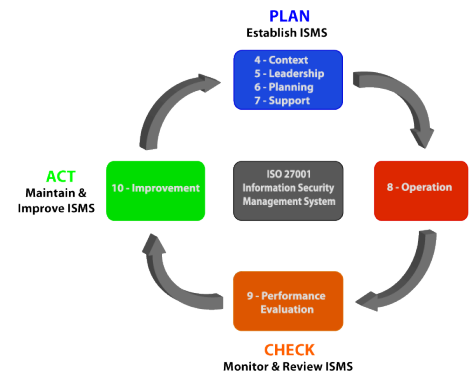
PLAN
Establish ISMS

4 - Context
5 - Leadership
6 - Planning
7 - Support

ACT
Maintain & Improve ISMS

10 - Improvement

ISO 27001
Information Security
Management System

8 - Operation

9 - Performance
Evaluation

CHECK
Monitor & Review ISMS